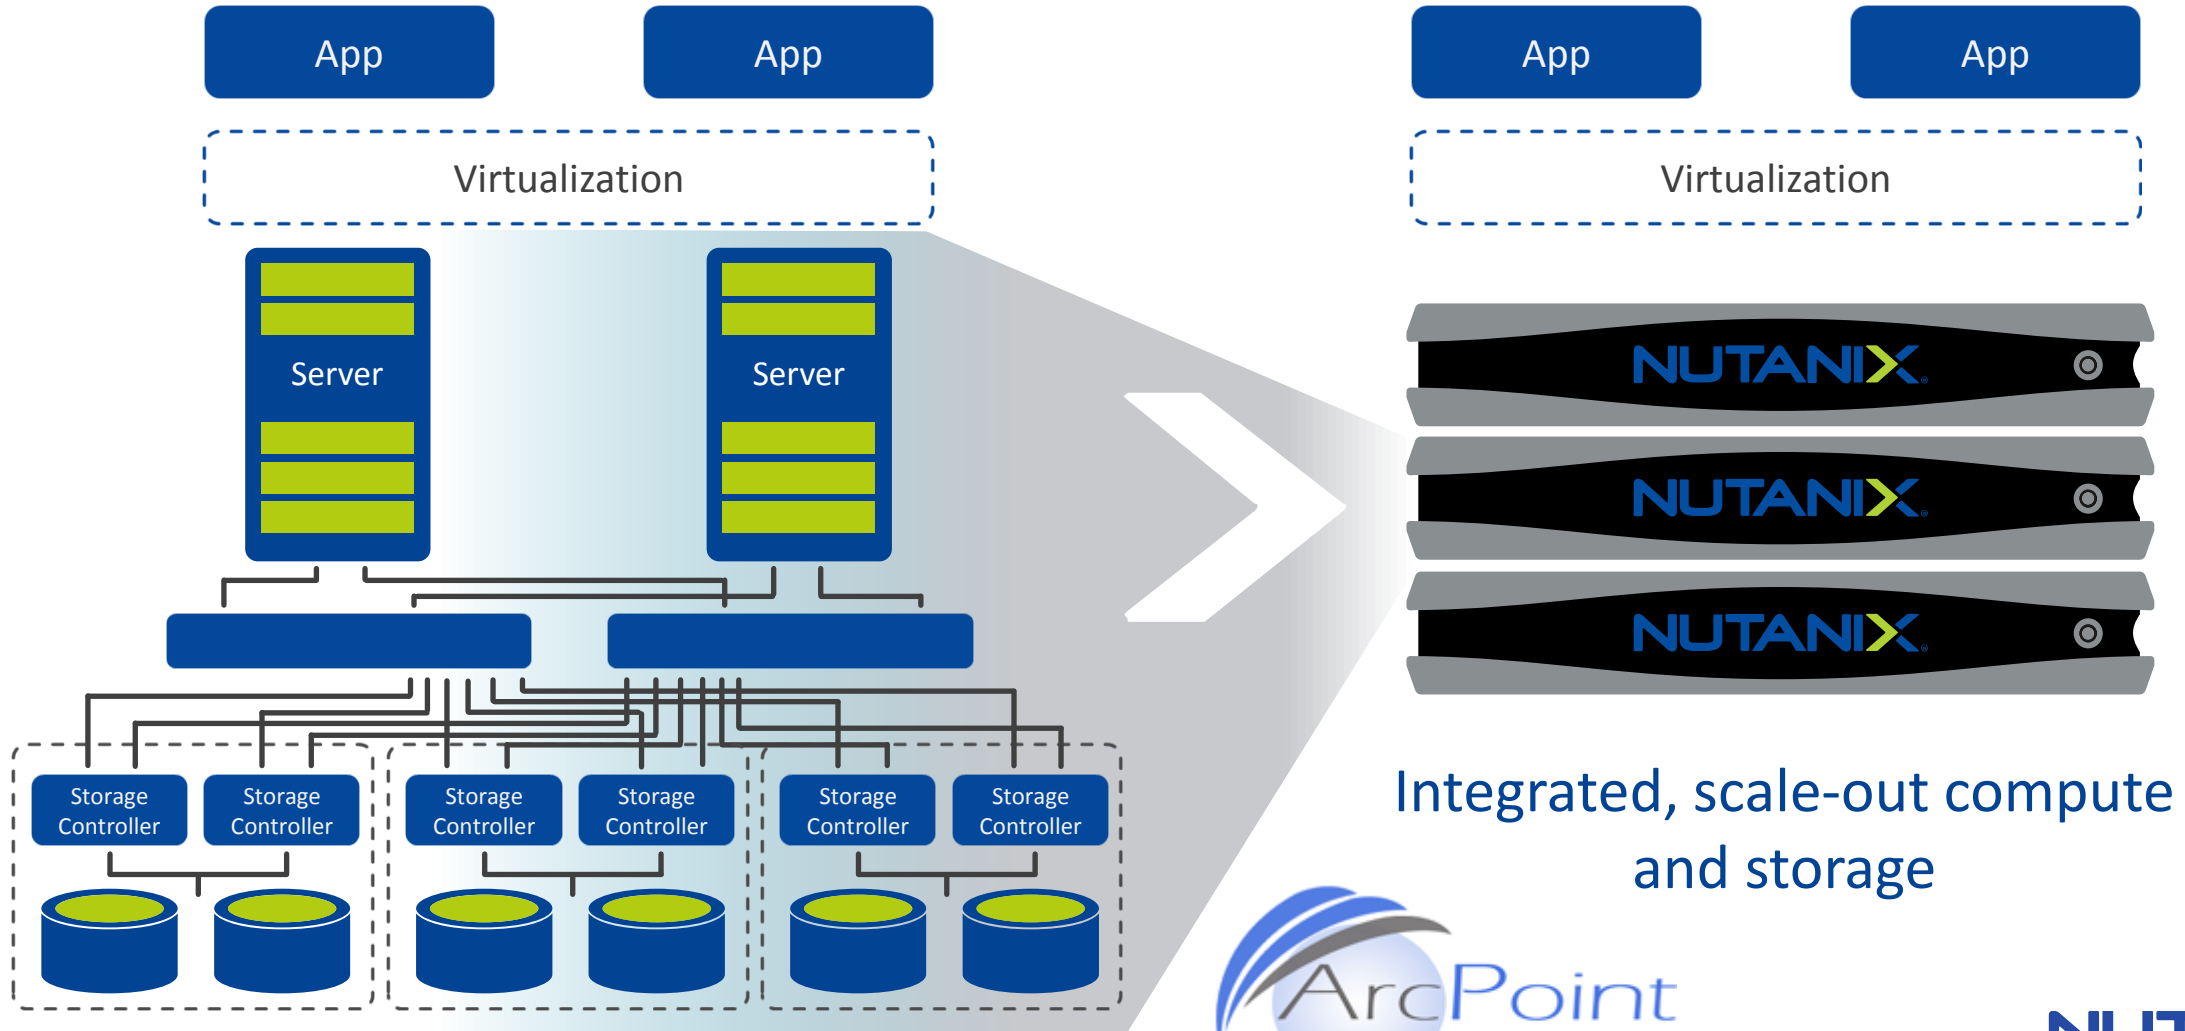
App

App

Virtualization

Server

Server

Storage Controller

Storage Controller

Storage Controller

Storage Controller

Storage Controller

Storage Controller

App

App

Virtualization

NUTANIX

NUTANIX

NUTANIX

Integrated, scale-out compute and storage

ArcPoint

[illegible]